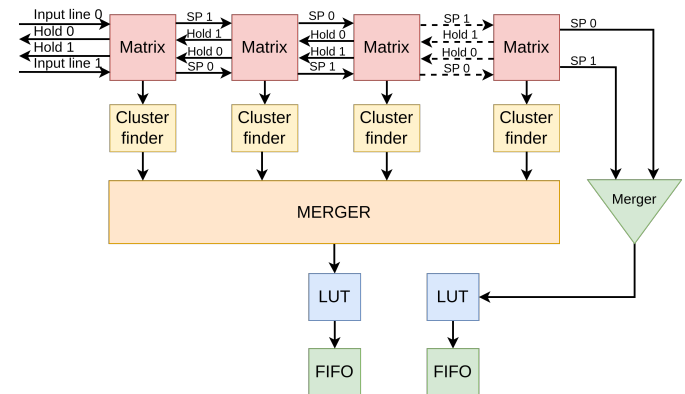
Input line 0
Hold 0
Hold 1
Input line 1

Matrix

SP 1
Hold 1
Hold 0
SP 0

Matrix

SP 0
Hold 0
Hold 1
SP 1

Matrix

SP 1
Hold 1
Hold 0
SP 0

Matrix

SP 0
SP 1

Cluster finder

Cluster finder

Cluster finder

Cluster finder

MERGER

Merger

LUT

LUT

FIFO

FIFO